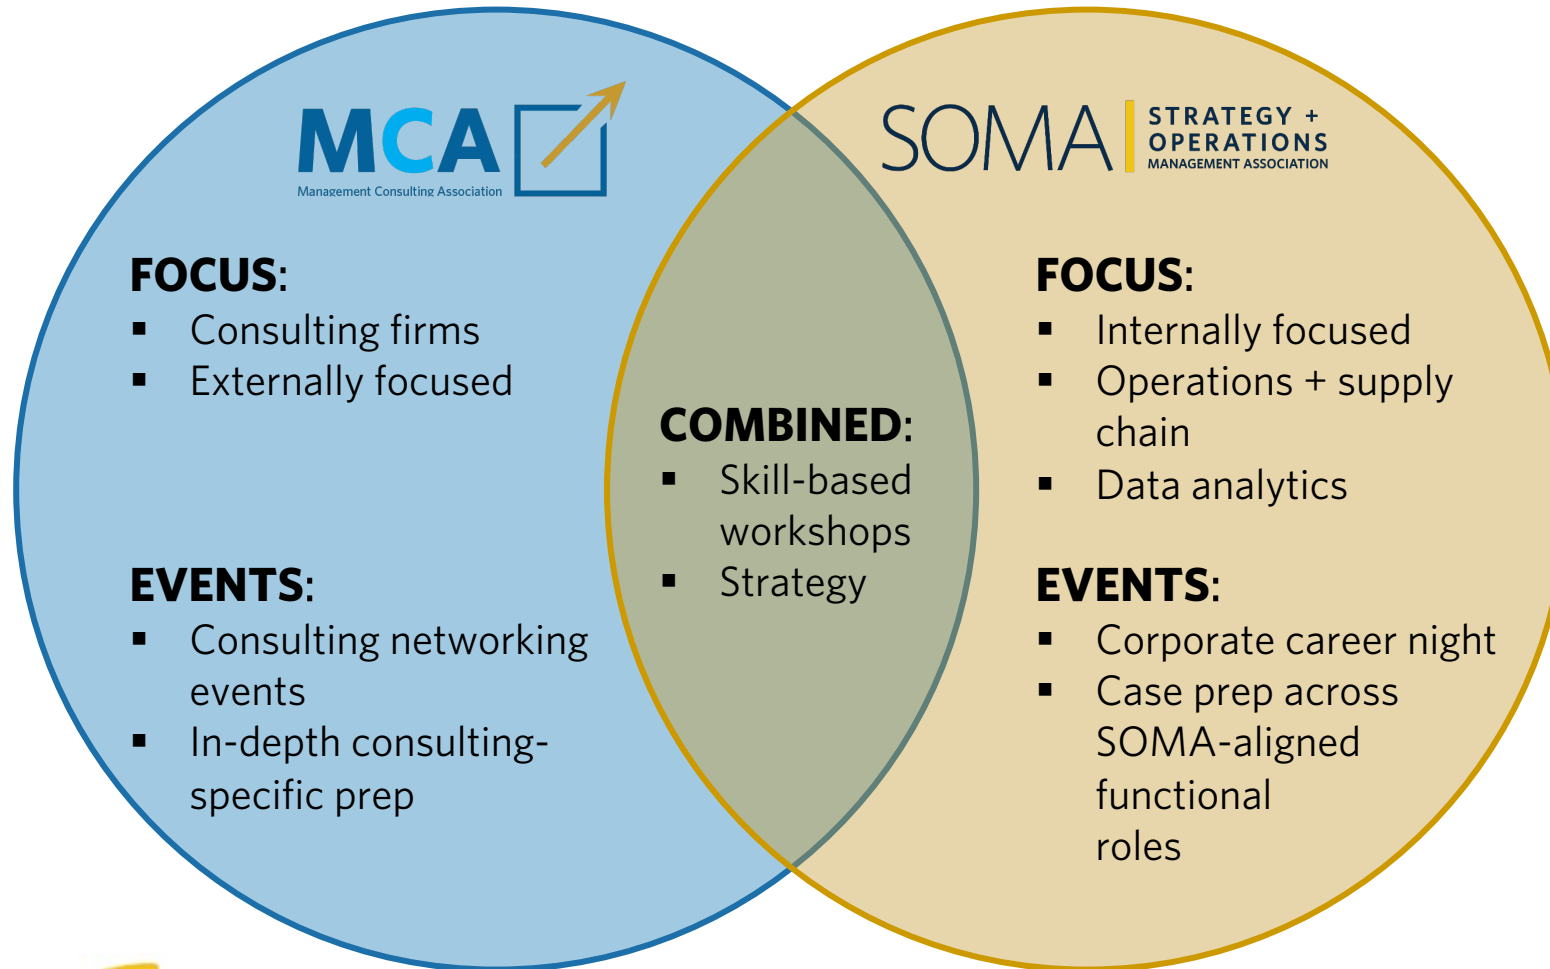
MCA
Management Consulting Association

FOCUS:
- Consulting firms
- Externally focused

EVENTS:
- Consulting networking events
- In-depth consulting-specific prep

COMBINED:
- Skill-based workshops
- Strategy

SOMA
STRATEGY + OPERATIONS
MANAGEMENT ASSOCIATION

FOCUS:
- Internally focused
- Operations + supply chain
- Data analytics

EVENTS:
- Corporate career night
- Case prep across SOMA-aligned functional roles